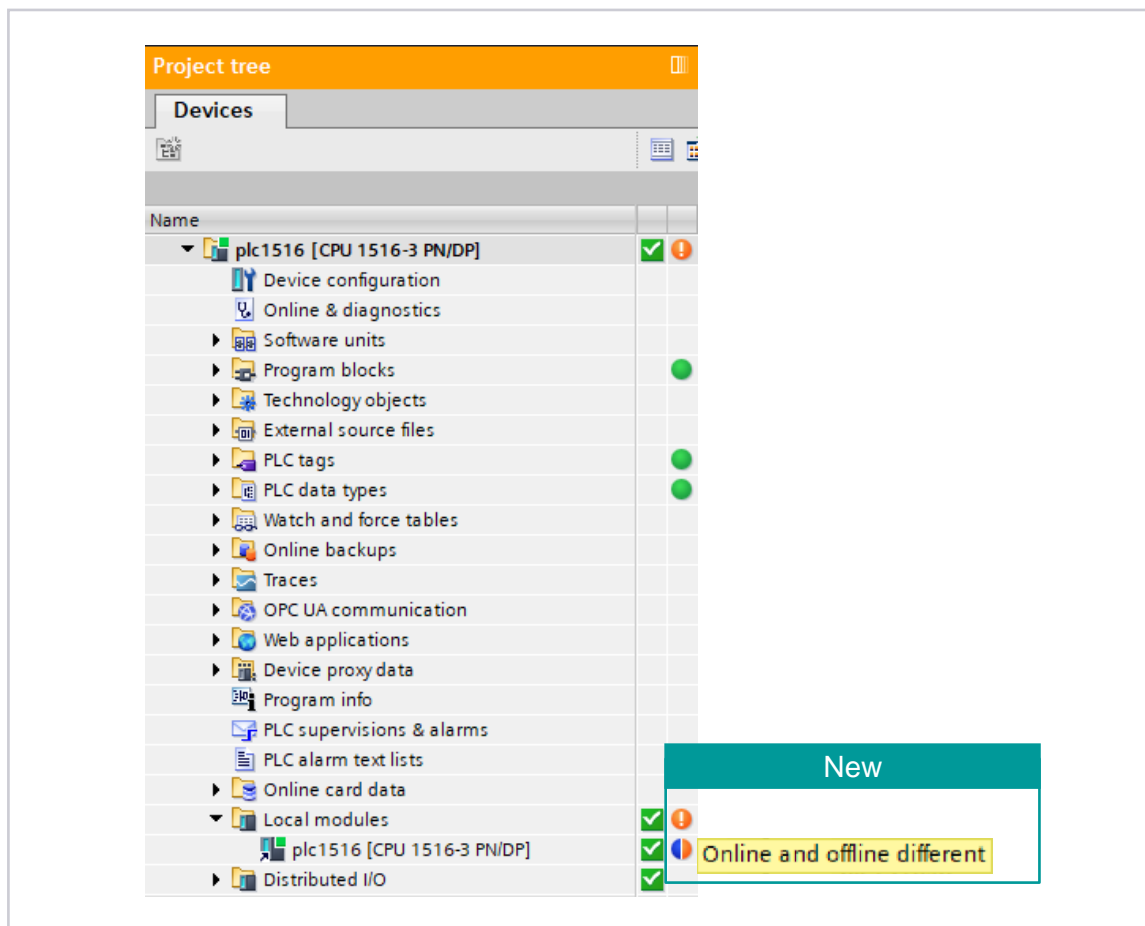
Project tree

Devices

Name

plc1516 [CPU 1516-3 PN/DP]
Device configuration
Online & diagnostics
Software units
Program blocks
Technology objects
External source files
PLC tags
PLC data types
Watch and force tables
Online backups
Traces
OPC UA communication
Web applications
Device proxy data
Program info
PLC supervisions & alarms
PLC alarm text lists
Online card data
Local modules
plc1516 [CPU 1516-3 PN/DP]
Distributed I/O

New

Online and offline different